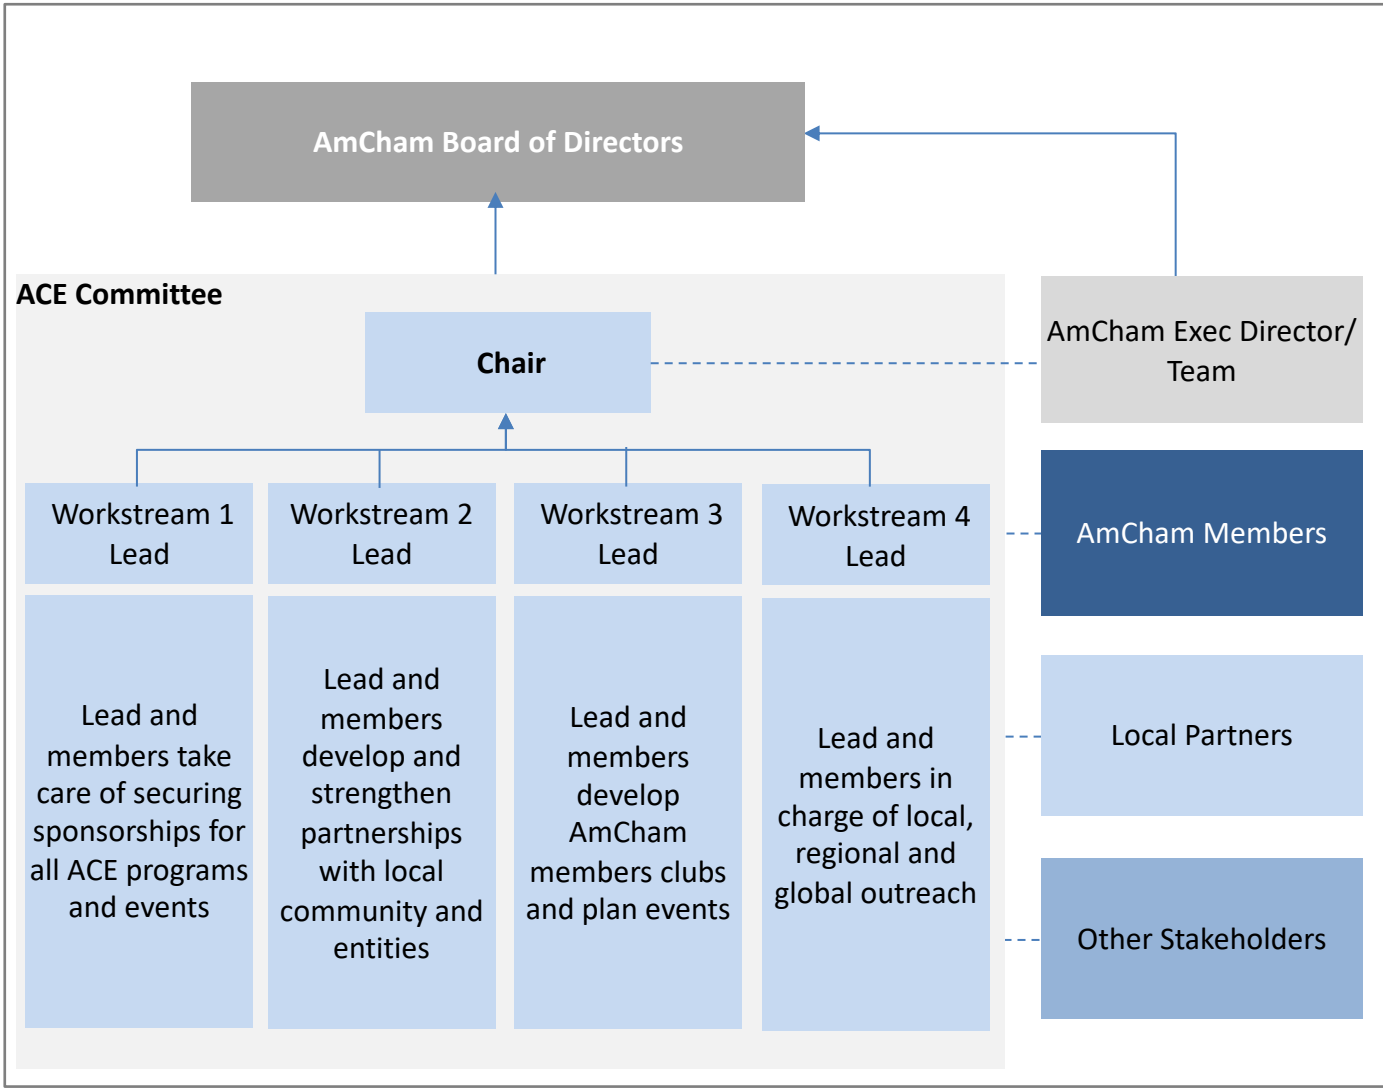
AmCham Board of Directors

ACE Committee

Chair

AmCham Exec Director/ Team

Workstream 1 Lead

Workstream 2 Lead

Workstream 3 Lead

Workstream 4 Lead

AmCham Members

Lead and members take care of securing sponsorships for all ACE programs and events

Lead and members develop and strengthen partnerships with local community and entities

Lead and members develop AmCham members clubs and plan events

Lead and members in charge of local, regional and global outreach

Local Partners

Other Stakeholders